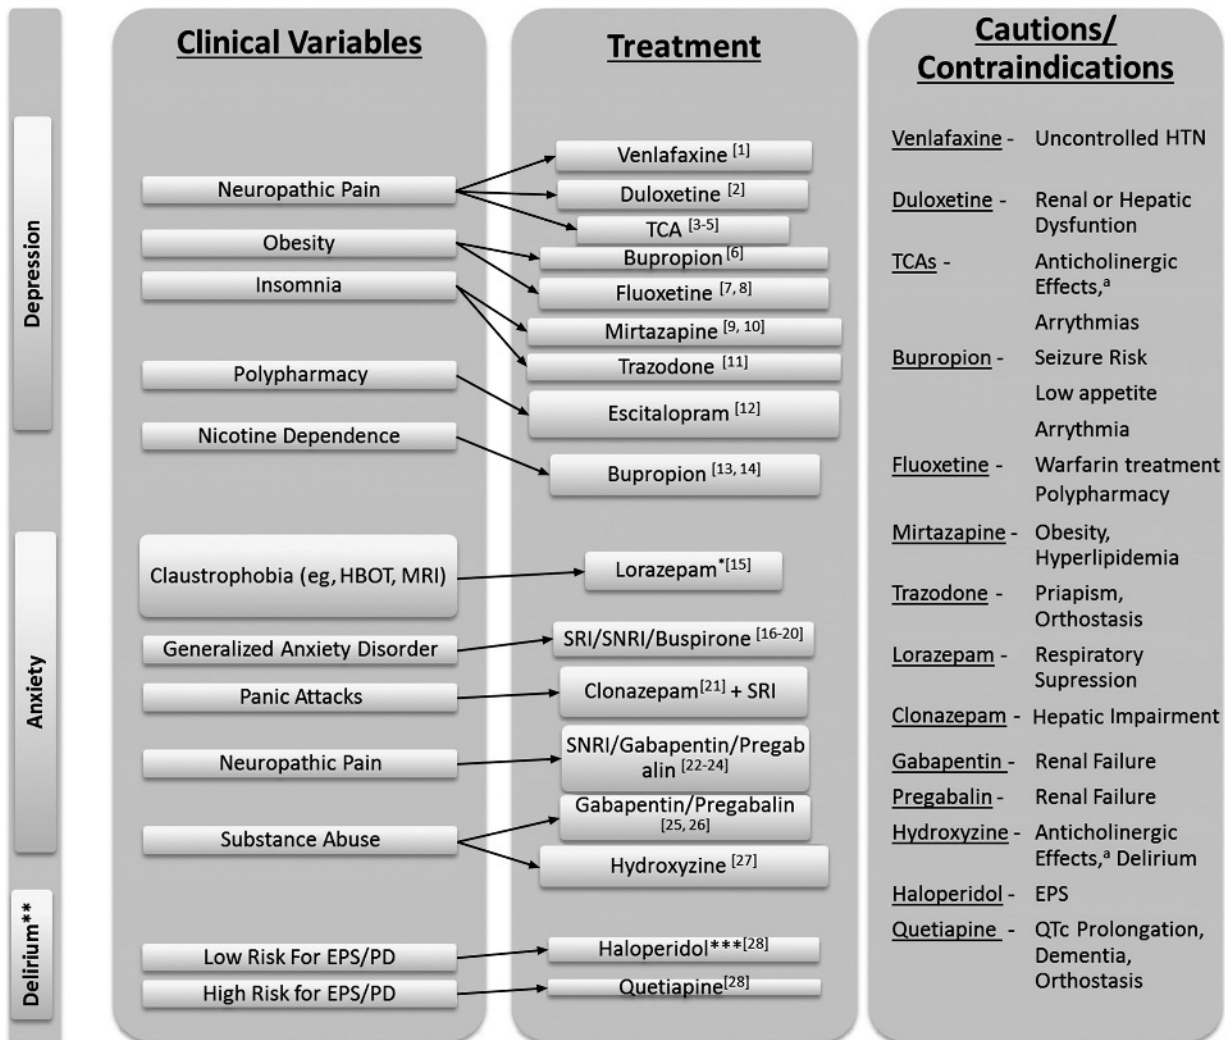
Depression

Anxiety

Delirium**

Clinical Variables

Neuropathic Pain

Obesity

Insomnia

Polypharmacy

Nicotine Dependence

Claustrophobia (eg, HBOT, MRI)

Generalized Anxiety Disorder

Panic Attacks

Neuropathic Pain

Substance Abuse

Low Risk For EPS/PD

High Risk for EPS/PD

Treatment

Venlafaxine $^{[1]}$

Duloxetine $^{[2]}$

TCA $^{[3-5]}$

Bupropion $^{[6]}$

Fluoxetine $^{[7, 8]}$

Mirtazapine $^{[9, 10]}$

Trazodone $^{[11]}$

Escitalopram $^{[12]}$

Bupropion $^{[13, 14]}$

Lorazepam$^{*[15]}$

SRI/SNRI/Buspirone $^{[16-20]}$

Clonazepam$^{[21]}$ + SRI

SNRI/Gabapentin/Pregabalin $^{[22-24]}$

Gabapentin/Pregabalin $^{[25, 26]}$

Hydroxyzine $^{[27]}$

Haloperidol***$^{[28]}$

Quetiapine$^{[28]}$

Cautions/ Contraindications

Venlafaxine - Uncontrolled HTN

Duloxetine - Renal or Hepatic Dysfuntion

TCAs - Anticholinergic Effects,$^{a}$ Arrythmias

Bupropion - Seizure Risk

Low appetite

Arrythmia

Fluoxetine - Warfarin treatment Polypharmacy

Mirtazapine - Obesity, Hyperlipidemia

Trazodone - Priapism, Orthostasis

Lorazepam - Respiratory Supression

Clonazepam - Hepatic Impairment

Gabapentin - Renal Failure

Pregabalin - Renal Failure

Hydroxyzine - Anticholinergic Effects,$^{a}$ Delirium

Haloperidol - EPS

Quetiapine - QTc Prolongation, Dementia, Orthostasis